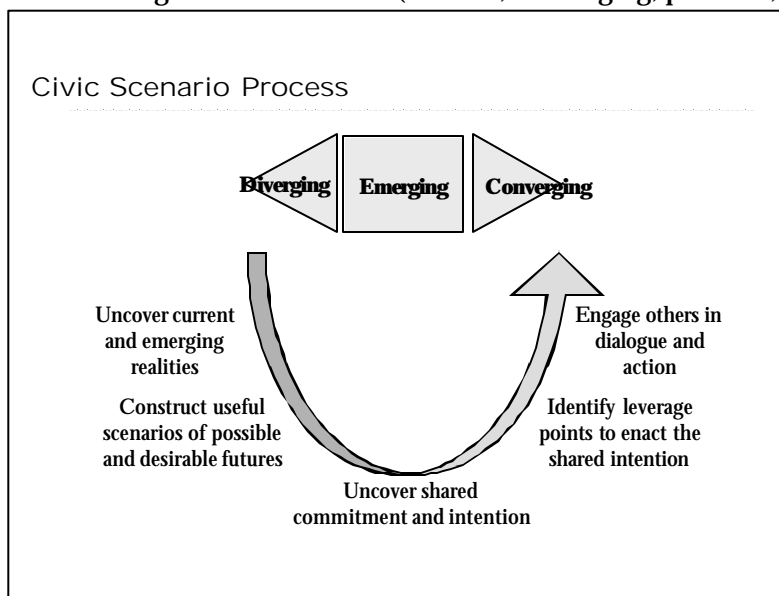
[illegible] (diverging, emerging, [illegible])

Civic Scenario Process

Diverging

Emerging

Converging

Uncover current and emerging realities

Construct useful scenarios of possible and desirable futures

Uncover shared commitment and intention

Engage others in dialogue and action

Identify leverage points to enact the shared intention